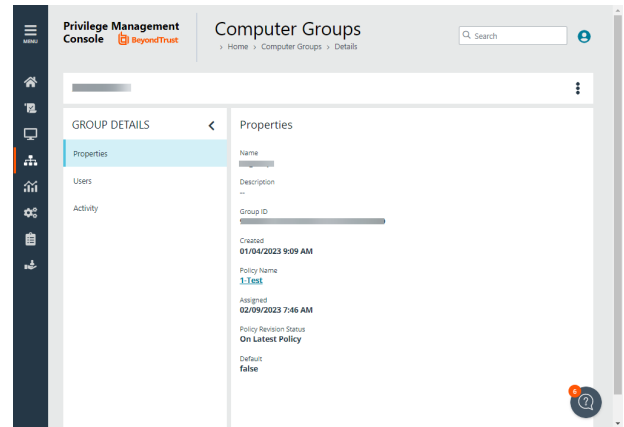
MENU

Privilege Management Console BeyondTrust

Computer Groups
> Home > Computer Groups > Details

Search

GROUP DETAILS

Properties

Users

Activity

Properties

Name
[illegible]

Description
--

Group ID
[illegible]

Created
01/04/2023 9:09 AM

Policy Name
1-Test

Assigned
02/09/2023 7:46 AM

Policy Revision Status
On Latest Policy

Default
false

6